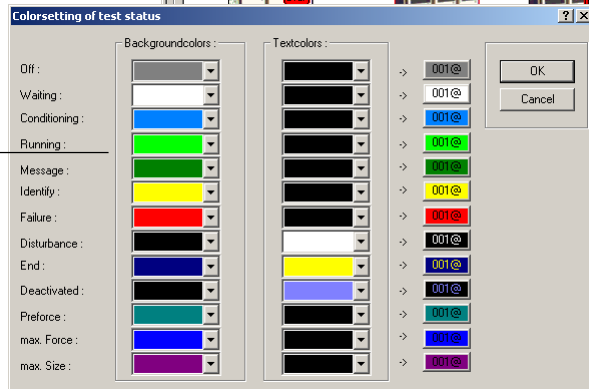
Colorsetting of test status

? X

Backgroundcolors :

Textcolors :

OK

Cancel

Off : -> 001@

Waiting : -> 001@

Conditioning : -> 001@

Running : -> 001@

Message : -> 001@

Identify : -> 001@

Failure : -> 001@

Disturbance : -> 001@

End : -> 001@

Deactivated : -> 001@

Preforce : -> 001@

max. Force : -> 001@

max. Size : -> 001@